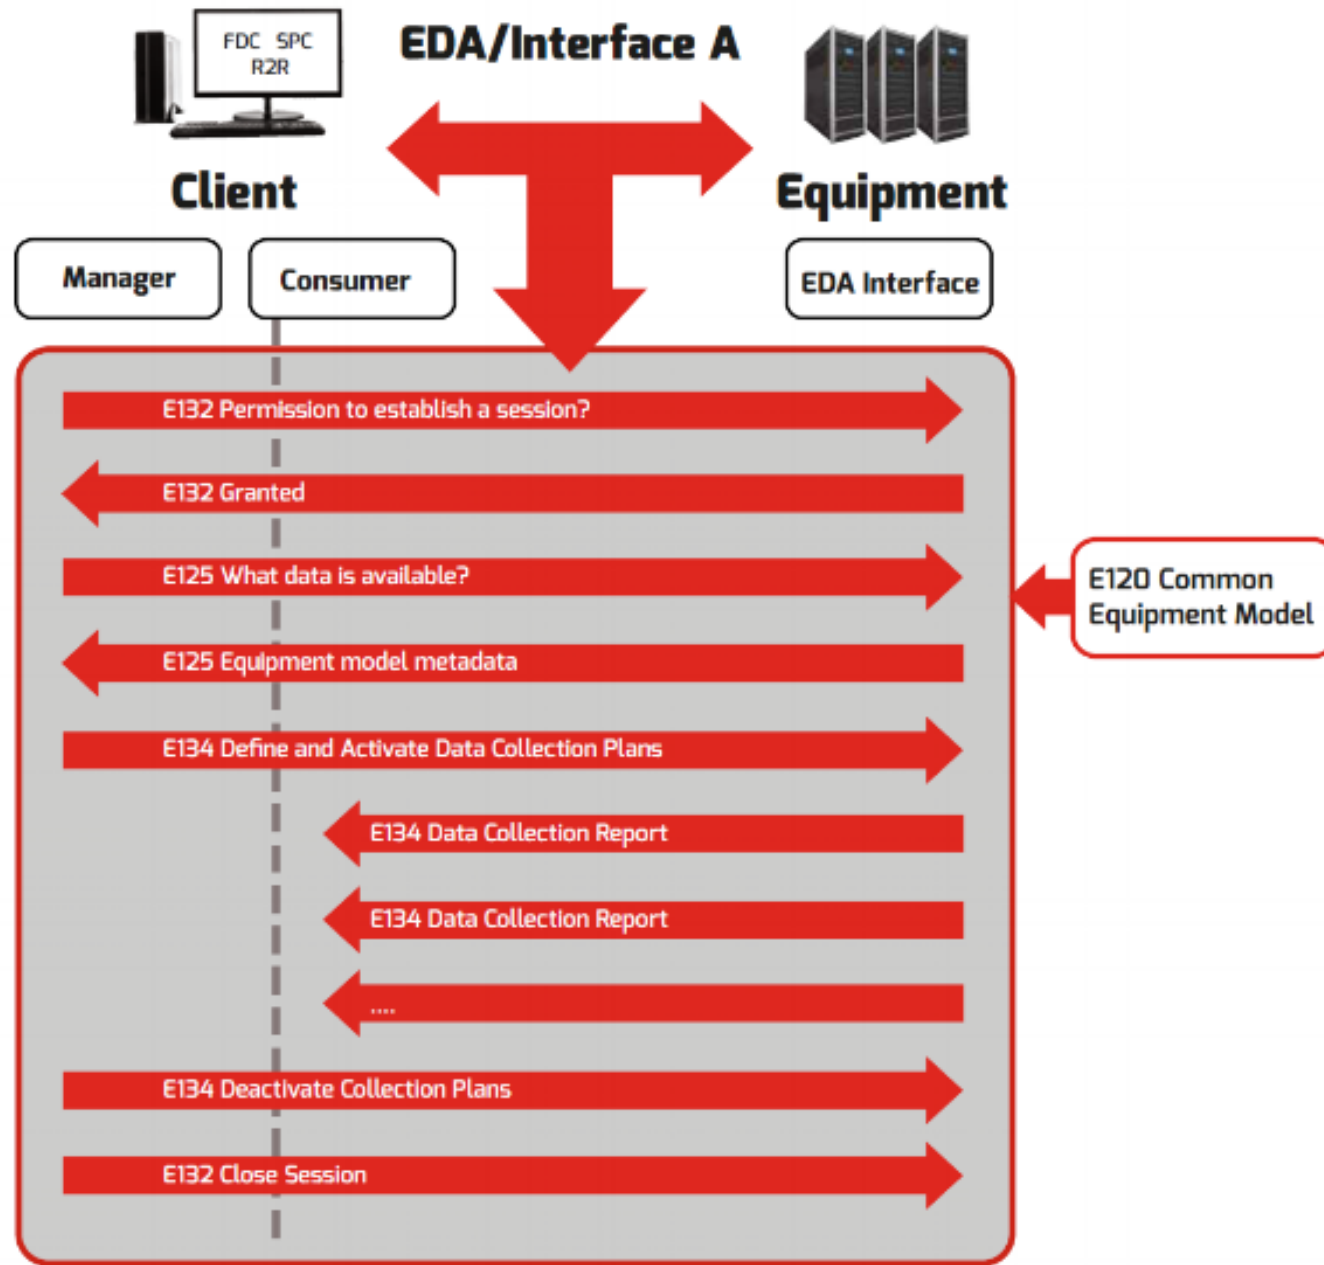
FDC SPC
R2R

EDA/Interface A

Client

Equipment

Manager

Consumer

EDA Interface

E132 Permission to establish a session?

E132 Granted

E125 What data is available?

E120 Common Equipment Model

E125 Equipment model metadata

E134 Define and Activate Data Collection Plans

E134 Data Collection Report

E134 Data Collection Report

....

E134 Deactivate Collection Plans

E132 Close Session